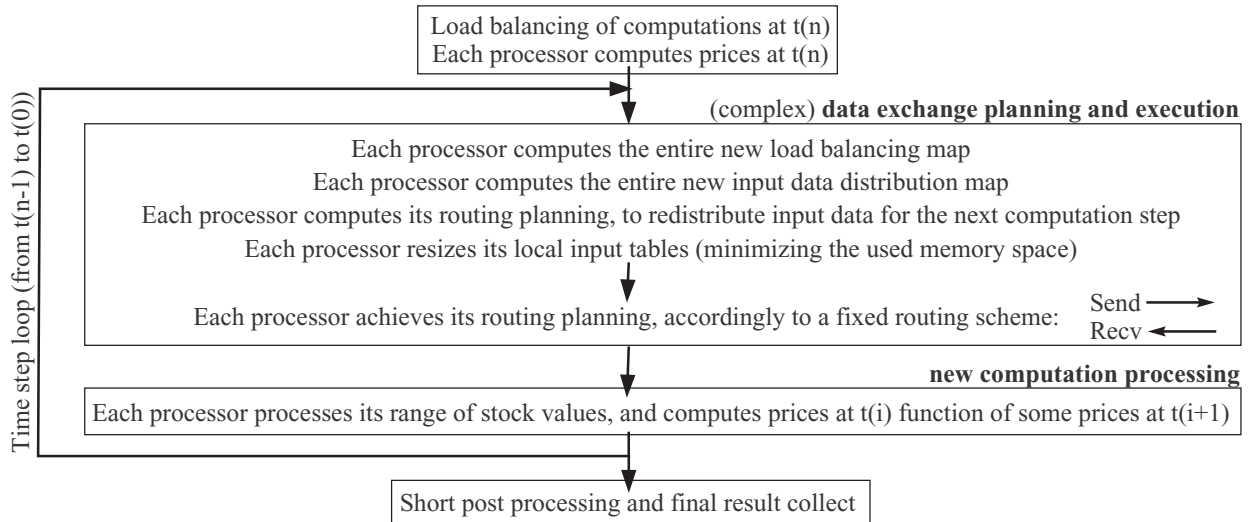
Load balancing of computations at t(n)
Each processor computes prices at t(n)

Time step loop (from t(n-1) to t(0))

(complex) **data exchange planning and execution**

Each processor computes the entire new load balancing map
Each processor computes the entire new input data distribution map
Each processor computes its routing planning, to redistribute input data for the next computation step
Each processor resizes its local input tables (minimizing the used memory space)

Each processor achieves its routing planning, accordingly to a fixed routing scheme:

Send
Recv

**new computation processing**

Each processor processes its range of stock values, and computes prices at t(i) function of some prices at t(i+1)

Short post processing and final result collect